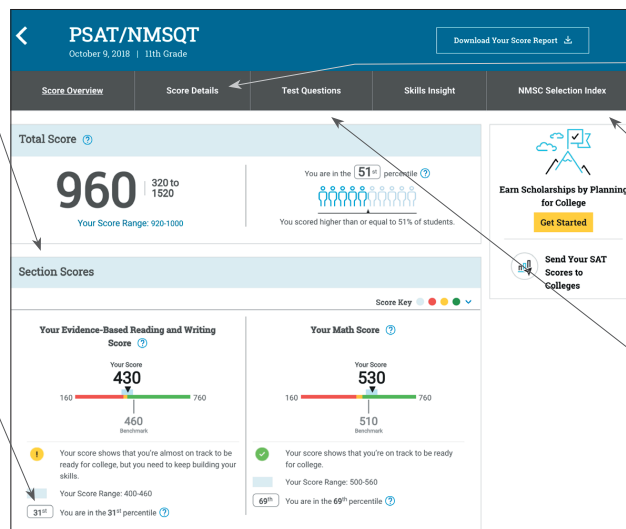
PSAT/NMSQT
October 9, 2018 | 11th Grade

Download Your Score Report

Score Overview | Score Details | Test Questions | Skills Insight | NMSC Selection Index

Total Score ?

960 320 to 1520

Your Score Range: 920-1000

You are in the 51st percentile ?

You scored higher than or equal to 51% of students.

Earn Scholarships by Planning for College

Get Started

Send Your SAT Scores to Colleges

Section Scores

Score Key

Your Evidence-Based Reading and Writing Score ?

Your Score
430
160 760
460
Benchmark

Your score shows that you're almost on track to be ready for college, but you need to keep building your skills.

Your Score Range: 400-460

31st You are in the 31st percentile ?

Your Math Score ?

Your Score
530
160 760
510
Benchmark

Your score shows that you're on track to be ready for college.

Your Score Range: 500-560

69th You are in the 69th percentile ?